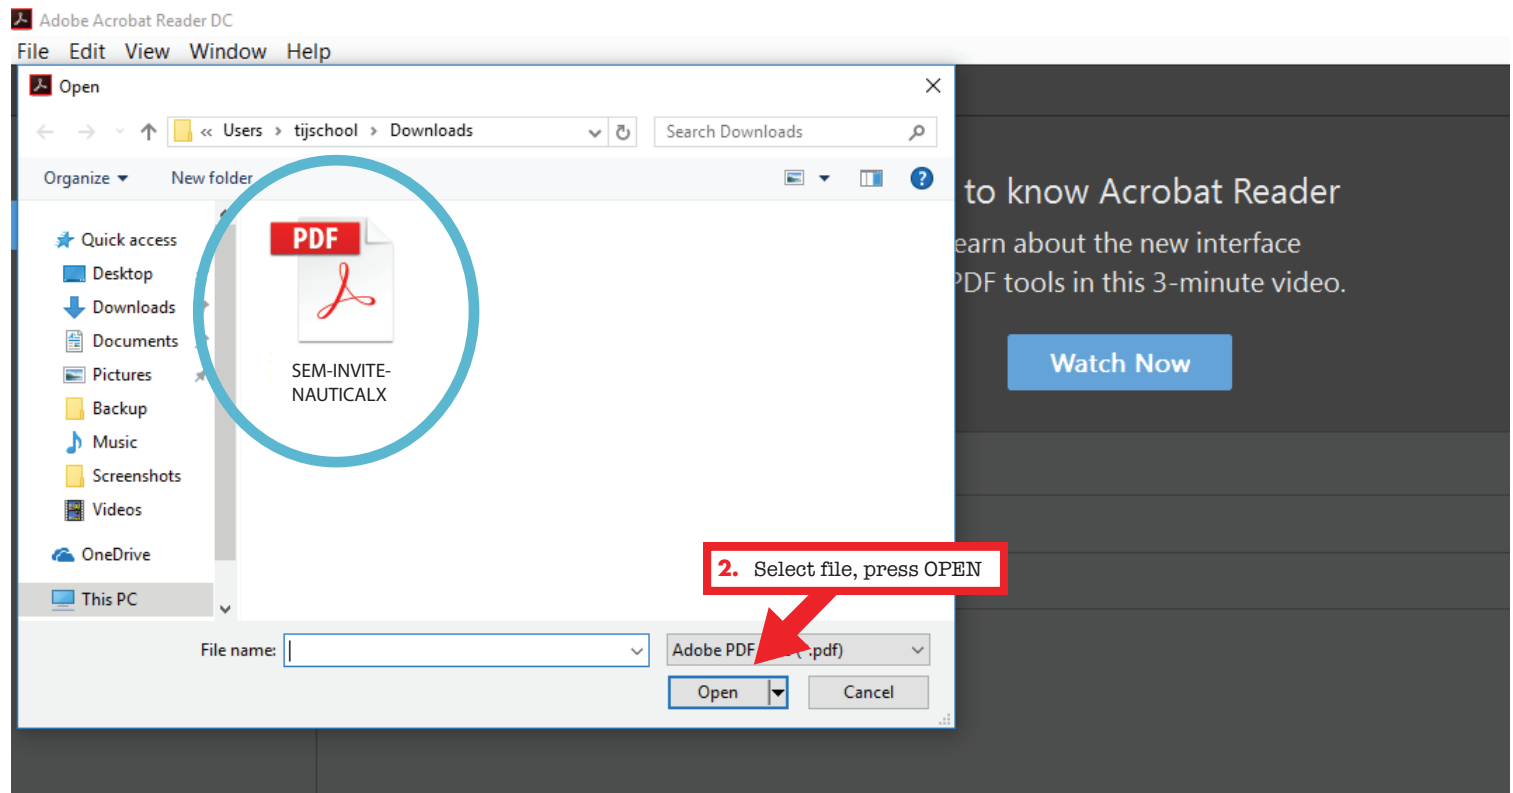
Adobe Acrobat Reader DC
File Edit View Window Help

Open

« Users › tijschool › Downloads

Search Downloads

Organize ▾ New folder

Quick access
Desktop
Downloads
Documents
Pictures
Backup
Music
Screenshots
Videos
OneDrive
This PC

PDF

SEM-INVITE-NAUTICALX

to know Acrobat Reader
earn about the new interface
PDF tools in this 3-minute video.

Watch Now

2. Select file, press OPEN

File name:

Adobe PDF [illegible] .pdf)

Open

Cancel